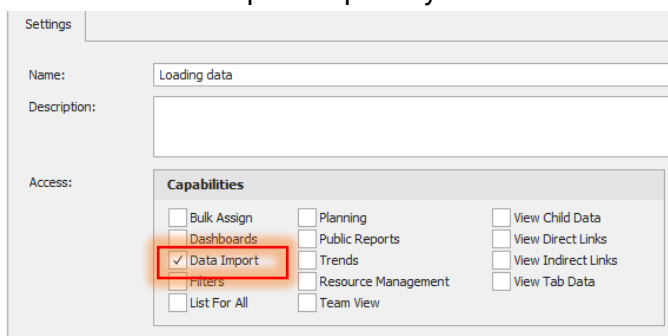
Settings

Name: Loading data

Description:

Access:

Capabilities

Bulk Assign
Dashboards
✓ Data Import
Filters
List For All

Planning
Public Reports
Trends
Resource Management
Team View

View Child Data
View Direct Links
View Indirect Links
View Tab Data